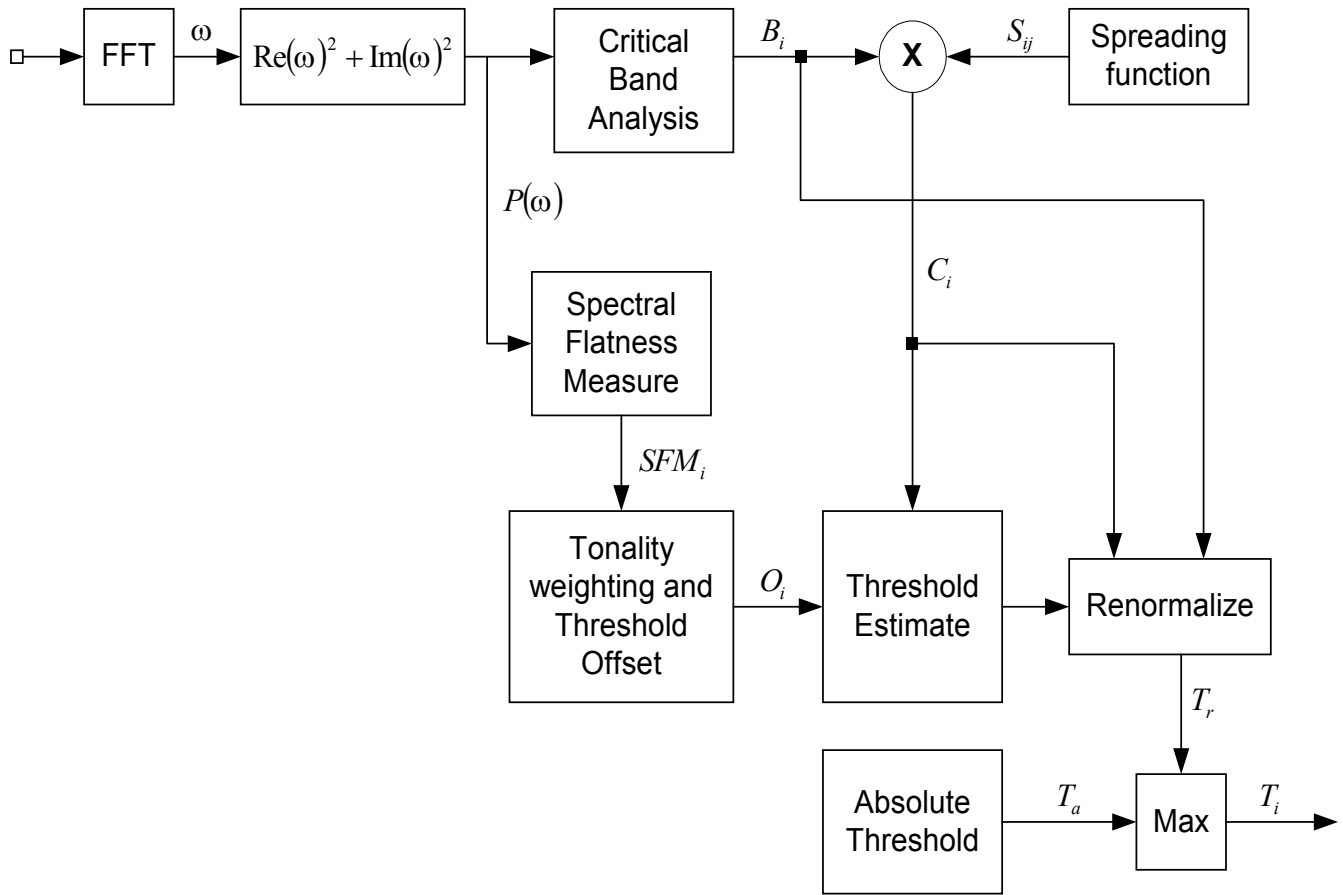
FFT

$\omega$

$\text{Re}(\omega)^2 + \text{Im}(\omega)^2$

Critical Band Analysis

$B_i$

X

$S_{ij}$

Spreading function

$P(\omega)$

$C_i$

Spectral Flatness Measure

$SFM_i$

Tonality weighting and Threshold Offset

$O_i$

Threshold Estimate

Renormalize

$T_r$

Absolute Threshold

$T_a$

Max

$T_i$